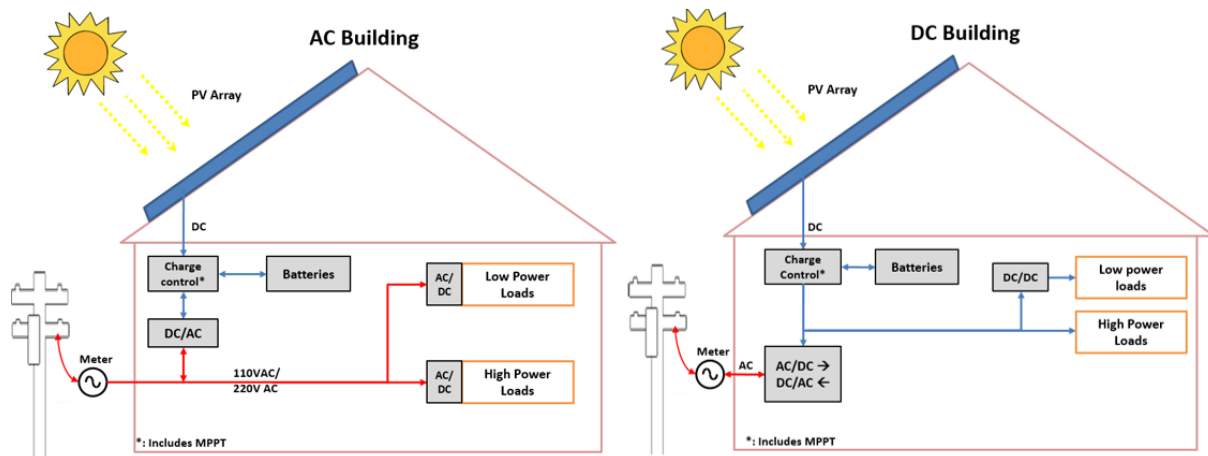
AC Building

PV Array

DC

Charge control*

Batteries

DC/AC

AC/DC

Low Power Loads

Meter

110VAC/ 220V AC

AC/DC

High Power Loads

*: Includes MPPT

DC Building

PV Array

DC

Charge Control*

Batteries

DC/DC

Low power loads

High Power Loads

Meter

AC

AC/DC →
DC/AC ←

*: Includes MPPT